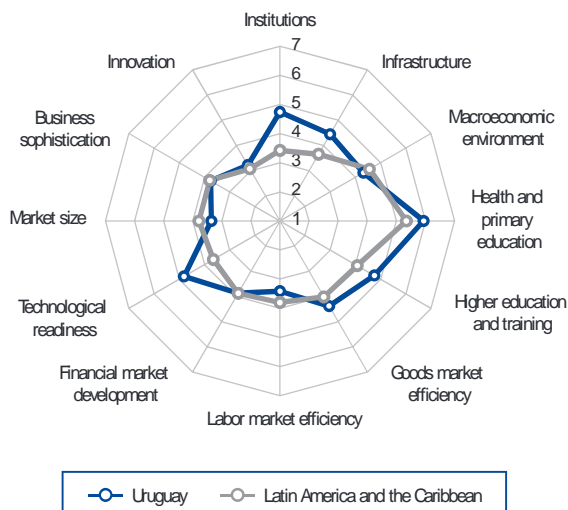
Institutions
7
6
5
4
3
2
1

Infrastructure

Macroeconomic environment

Health and primary education

Higher education and training

Goods market efficiency

Labor market efficiency

Financial market development

Technological readiness

Market size

Business sophistication

Innovation

Uruguay
Latin America and the Caribbean